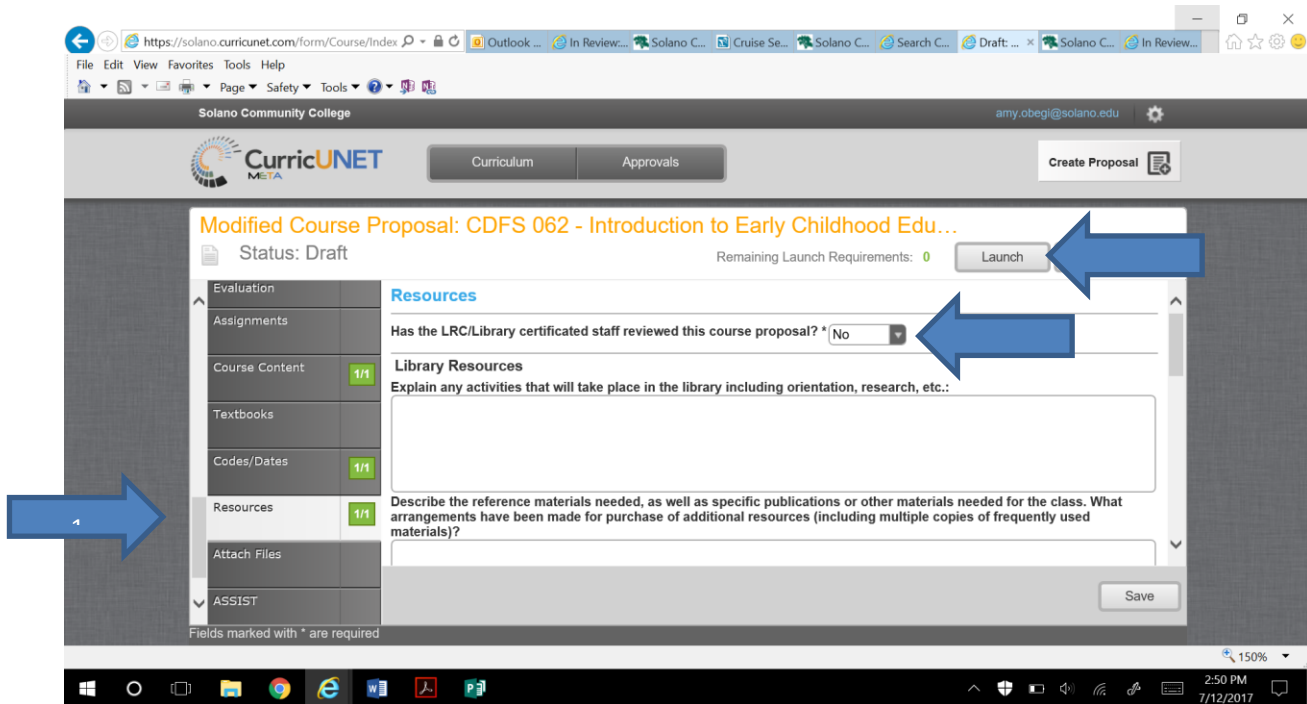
https://solano.curricunet.com/form/Course/Index
Outlook ... In Review:... Solano C... Cruise Se... Solano C... Search C... Draft: ... Solano C... In Review...
File Edit View Favorites Tools Help
Page ▾ Safety ▾ Tools ▾

Solano Community College
amy.obegi@solano.edu

CurricUNET META
Curriculum
Approvals
Create Proposal

Modified Course Proposal: CDFS 062 - Introduction to Early Childhood Edu…
Status: Draft
Remaining Launch Requirements: 0
Launch

Evaluation
Assignments
Course Content 1/1
Textbooks
Codes/Dates 1/1
Resources 1/1
Attach Files
ASSIST

Resources
Has the LRC/Library certificated staff reviewed this course proposal? * No
Library Resources
Explain any activities that will take place in the library including orientation, research, etc.:
Describe the reference materials needed, as well as specific publications or other materials needed for the class. What arrangements have been made for purchase of additional resources (including multiple copies of frequently used materials)?

Save
Fields marked with * are required
150%
2:50 PM
7/12/2017